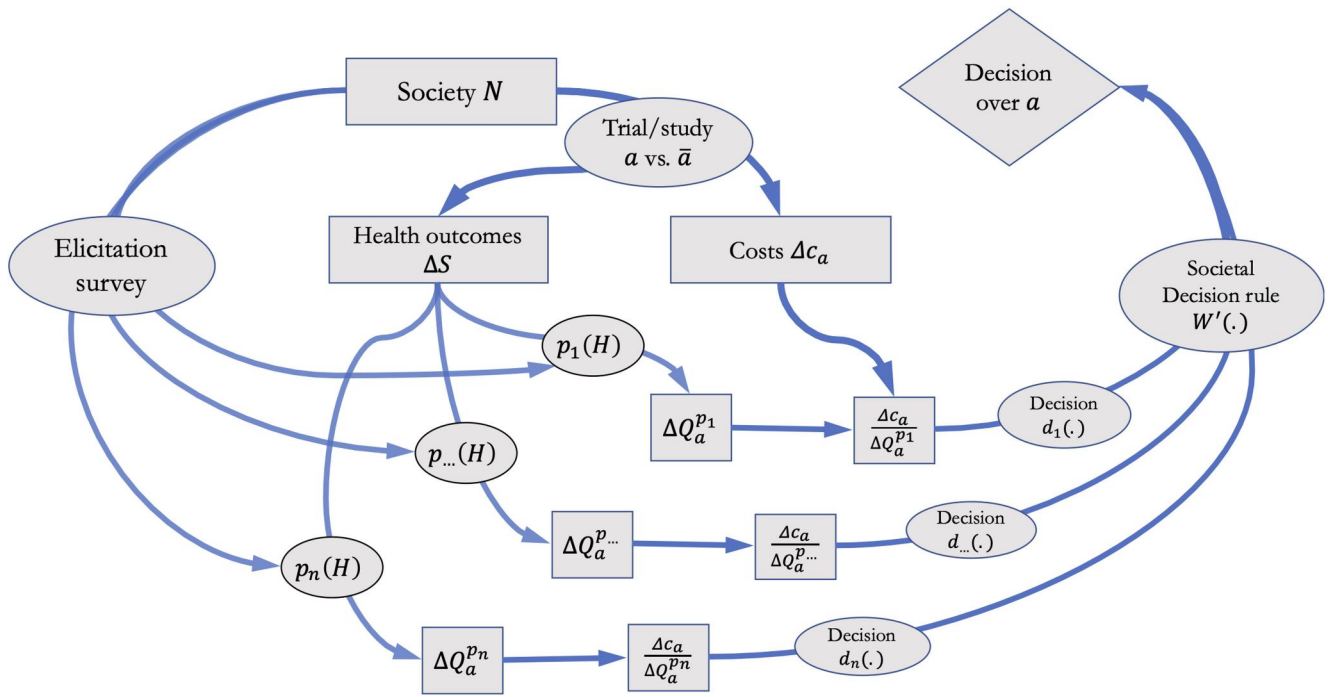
Society $N$

Trial/study $a$ vs. $\bar{a}$

Decision over $a$

Elicitation survey

Health outcomes $\Delta S$

Costs $\Delta c_a$

Societal Decision rule $W'(.)$

$p_1(H)$

$\Delta Q_a^{p_1}$

$\frac{\Delta c_a}{\Delta Q_a^{p_1}}$

Decision $d_1(.)$

$p_{...}(H)$

$\Delta Q_a^{p_{...}}$

$\frac{\Delta c_a}{\Delta Q_a^{p_{...}}}$

Decision $d_{...}(.)$

$p_n(H)$

$\Delta Q_a^{p_n}$

$\frac{\Delta c_a}{\Delta Q_a^{p_n}}$

Decision $d_n(.)$